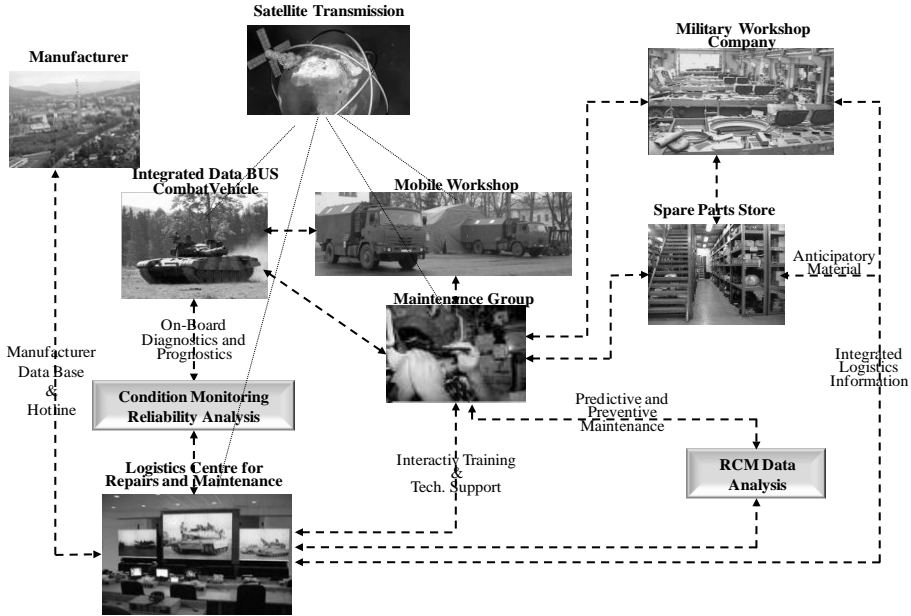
Satellite Transmission

Manufacturer

Military Workshop Company

Integrated Data BUS CombatVehicle

Mobile Workshop

Spare Parts Store

Anticipatory Material

Maintenance Group

On-Board Diagnostics and Prognostics

Manufacturer Data Base & Hotline

Condition Monitoring Reliability Analysis

Integrated Logistics Information

Predictive and Preventive Maintenance

Interactiv Training & Tech. Support

Logistics Centre for Repairs and Maintenance

RCM Data Analysis